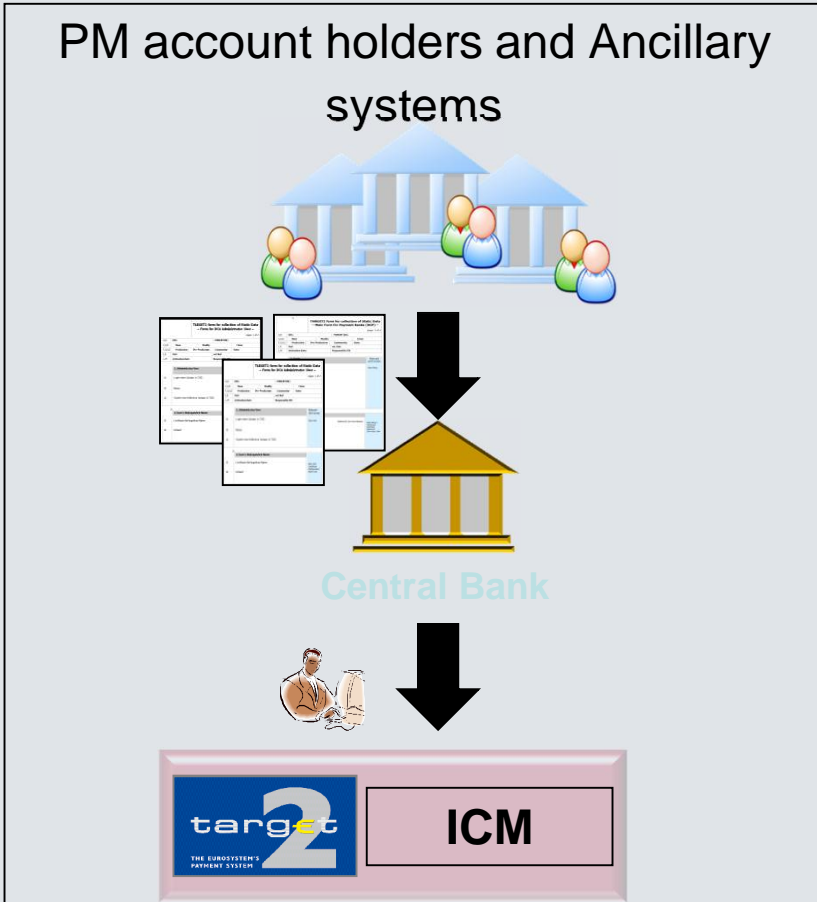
PM account holders and Ancillary systems

TARGET2 Form for collection of Static Data – Form for DCA Administrator User –

TARGET2 Form for collection of Static Data – Main Form for Payment Banks (PM) –

TARGET2 Form for collection of Static Data – Form for DCA Administrator User –

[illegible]

Central Bank

target 2

THE EUROSYSTEM'S PAYMENT SYSTEM

ICM